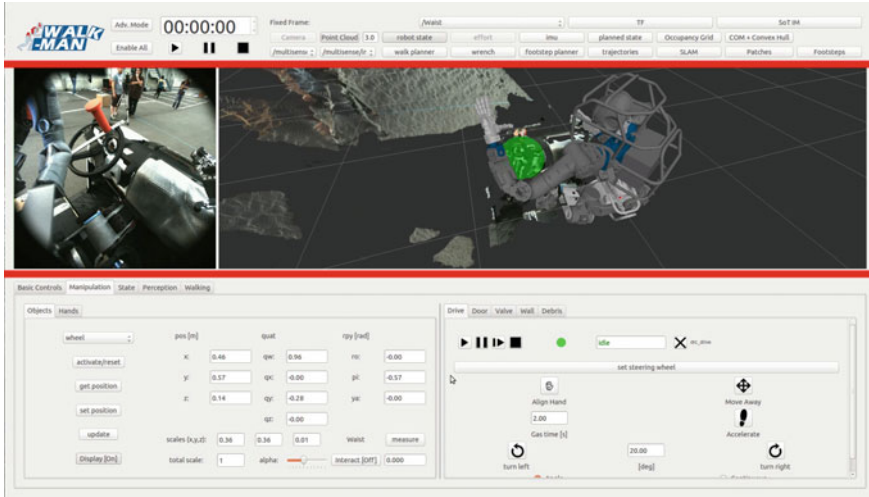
WALK-MAN

Adv. Mode

Enable All

00:00:00

Fixed Frame: /Waist

TF

SoT IM

Camera

Point Cloud 3.0

robot state

effort

imu

planned state

Occupancy Grid

COM + Convex Hull

/multisense

/multisense/lr

walk planner

wrench

footstep planner

trajectories

SLAM

Patches

Footsteps

Basic Controls | Manipulation | State | Perception | Walking

Objects | Hands

wheel

activate/reset

get position

set position

update

Display [On]

pos [m]

x: 0.46

y: 0.57

z: 0.14

quat

qw: 0.96

qx: -0.00

qy: -0.28

qz: -0.00

rpy [rad]

ro: -0.00

pi: -0.57

ya: -0.00

scales (x,y,z): 0.36 0.36 0.01

Waist

measure

total scale: 1

alpha:

Interact [Off]

0.000

Drive | Door | Valve | Wall | Debris

idle

set steering wheel

Align Hand

2.00

Gas time [s]

Move Away

Accelerate

20.00

[deg]

turn left

turn right